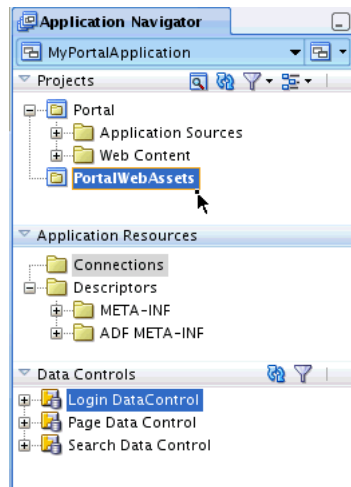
Application Navigator

MyPortalApplication

Projects

Portal

Application Sources

Web Content

PortalWebAssets

Application Resources

Connections

Descriptors

META-INF

ADF META-INF

Data Controls

Login DataControl

Page Data Control

Search Data Control